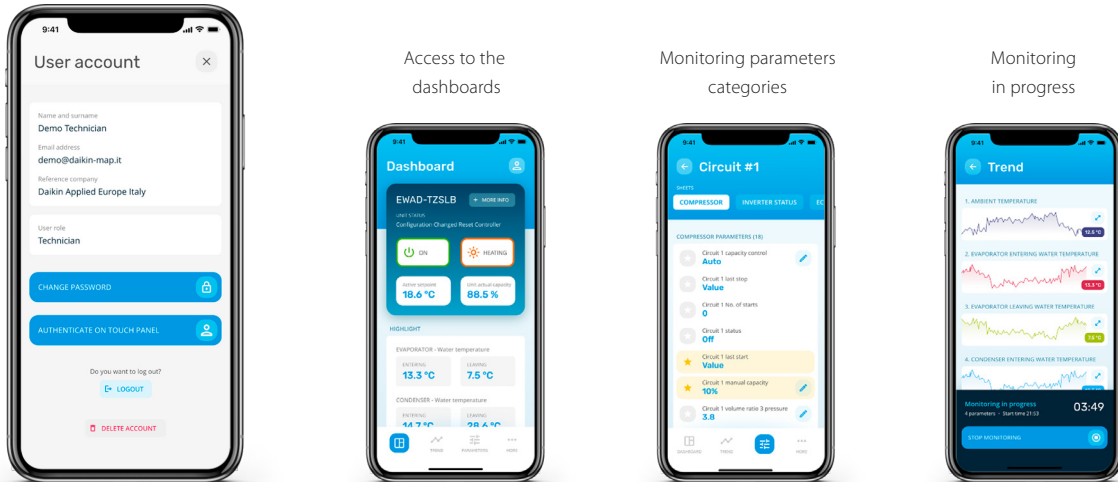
9:41

User account

Name and surname
Demo Technician

Email address
demo@daikin-map.it

Reference company
Daikin Applied Europe Italy

User role
Technician

CHANGE PASSWORD

AUTHENTICATE ON TOUCH PANEL

Do you want to log out?

LOGOUT

DELETE ACCOUNT

Access to the dashboards

9:41

Dashboard

EWAD-TZSLB

MORE INFO

Unit status
Configuration Changed Reset Controller

ON

HEATING

Active setpoint
18.6 °C

Unit actual capacity
88.5 %

HIGHLIGHT

EVAPORATOR - Water temperature

ENTERING
13.3 °C

LEAVING
7.5 °C

CONDENSER - Water temperature

ENTERING
14.7 °C

LEAVING
28.6 °C

TREND

PARAMETERS

MORE

Monitoring parameters categories

9:41

Circuit #1

SHEETS

COMPRESSOR

INVERTER STATUS

EC

COMPRESSOR PARAMETERS (18)

Circuit 1 capacity control
Auto

Circuit 1 last stop
Value

Circuit 1 No. of starts
0

Circuit 1 status
Off

Circuit 1 last start
Value

Circuit 1 manual capacity
10%

Circuit 1 vollume ratio 3 pressure
3.8

DASHBOARD

TREND

MORE

Monitoring in progress

9:41

Trend

1. AMBIENT TEMPERATURE

12.5 °C

2. EVAPORATOR ENTERING WATER TEMPERATURE

13.3 °C

3. EVAPORATOR LEAVING WATER TEMPERATURE

7.5 °C

4. CONDENSER ENTERING WATER TEMPERATURE

Monitoring in progress
4 parameters · Start time 21:53

03:49

STOP MONITORING